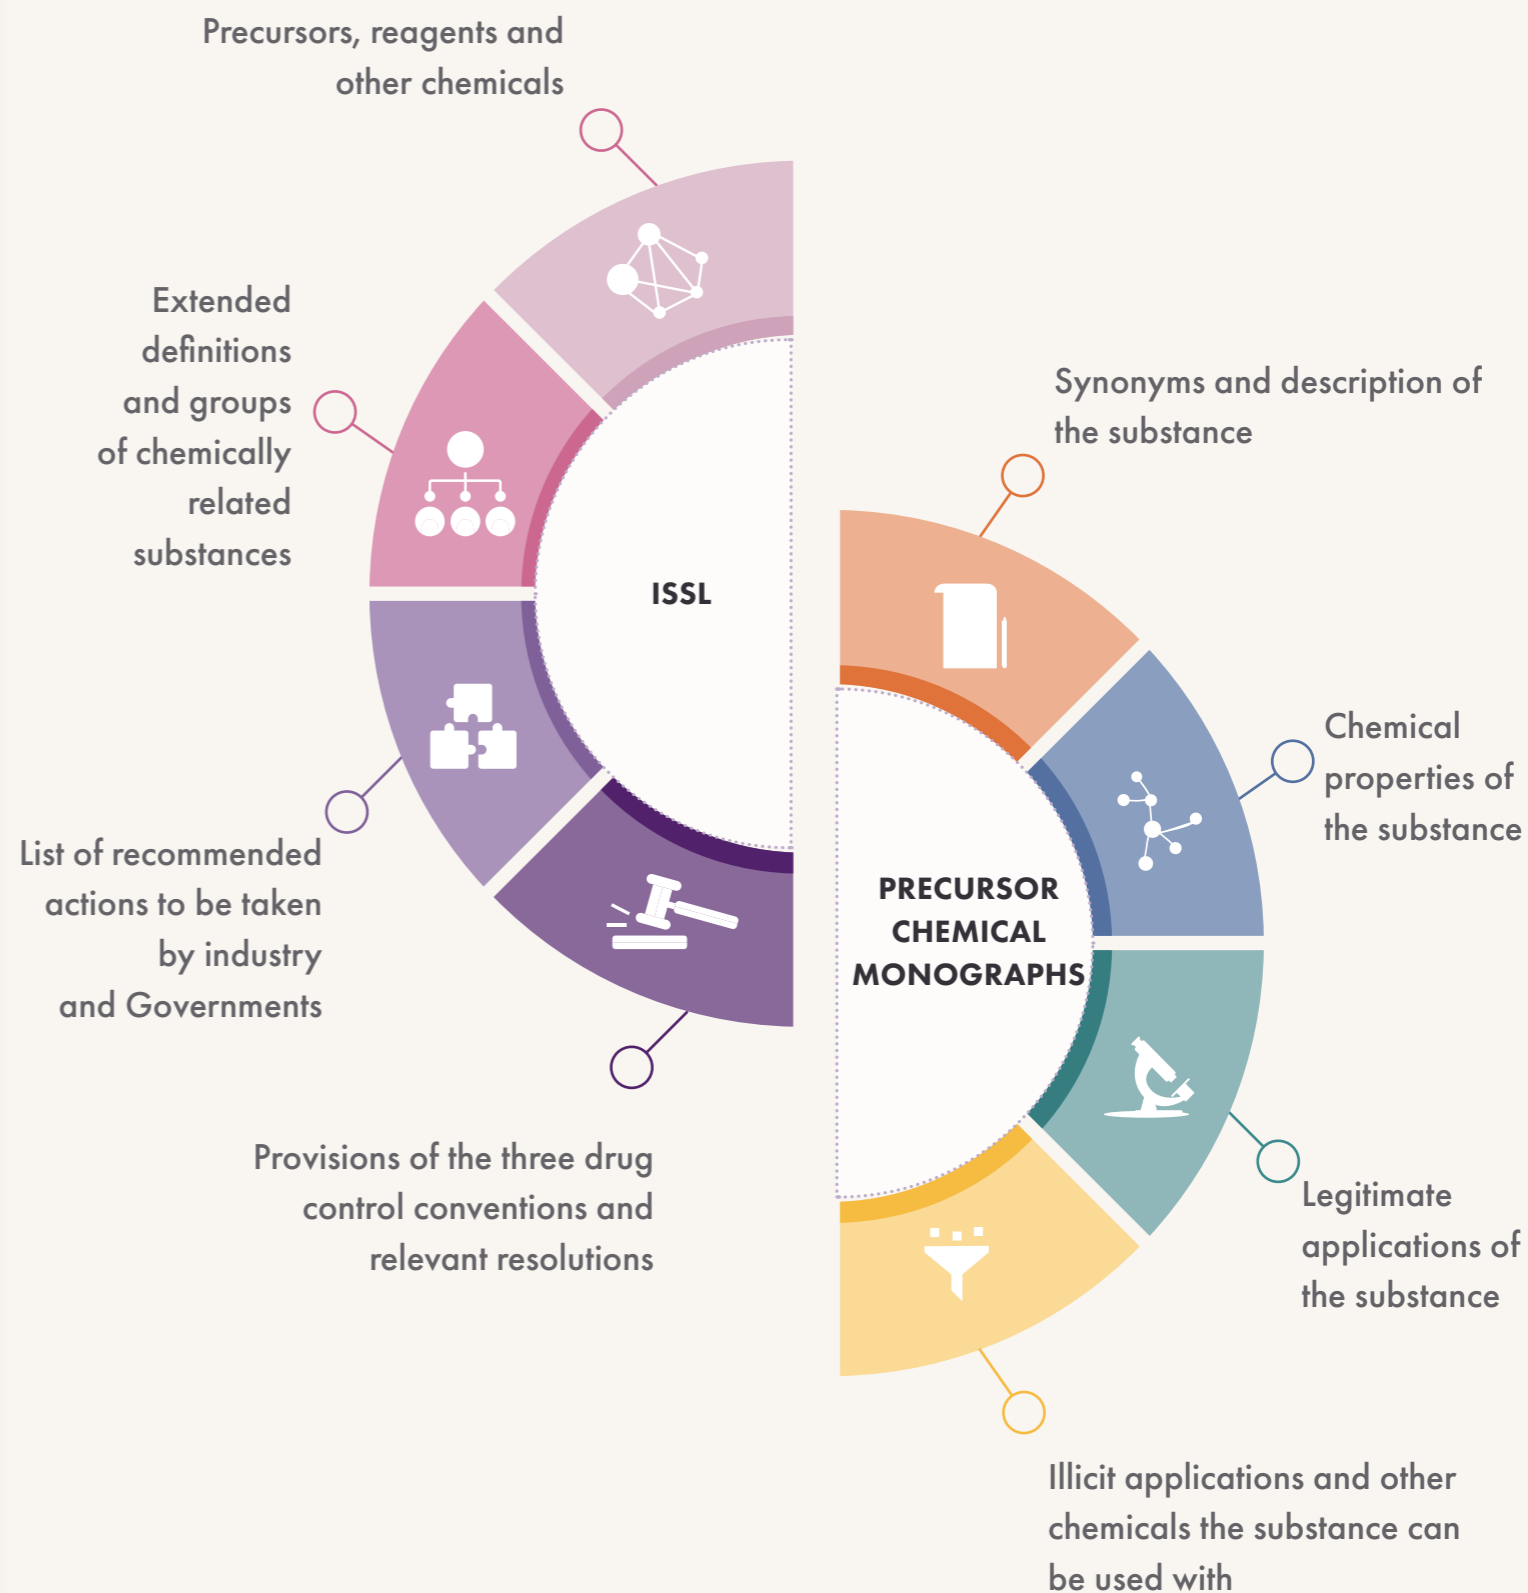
Precursors, reagents and other chemicals

Extended definitions and groups of chemically related substances

ISSL

List of recommended actions to be taken by industry and Governments

Provisions of the three drug control conventions and relevant resolutions

Synonyms and description of the substance

Chemical properties of the substance

PRECURSOR CHEMICAL MONOGRAPHS

Legitimate applications of the substance

Illicit applications and other chemicals the substance can be used with